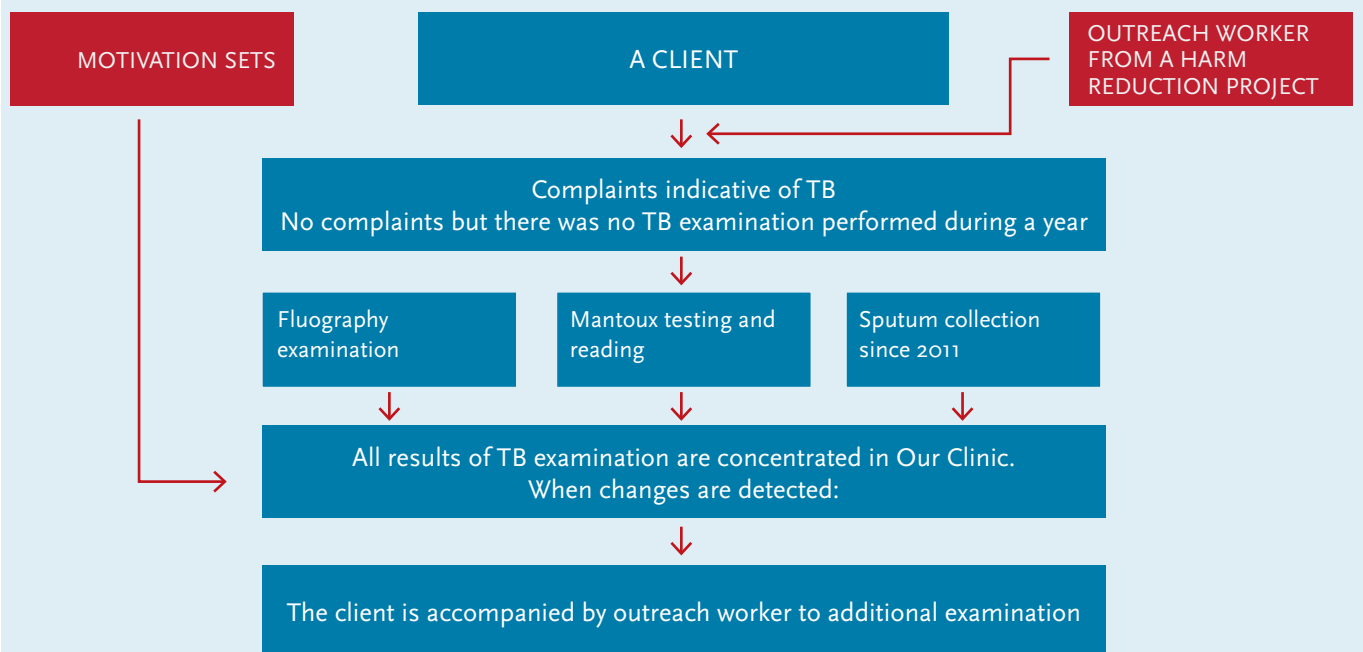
MOTIVATION SETS

A CLIENT

OUTREACH WORKER FROM A HARM REDUCTION PROJECT

Complaints indicative of TB
No complaints but there was no TB examination performed during a year

Fluography examination

Mantoux testing and reading

Sputum collection since 2011

All results of TB examination are concentrated in Our Clinic.
When changes are detected:

The client is accompanied by outreach worker to additional examination